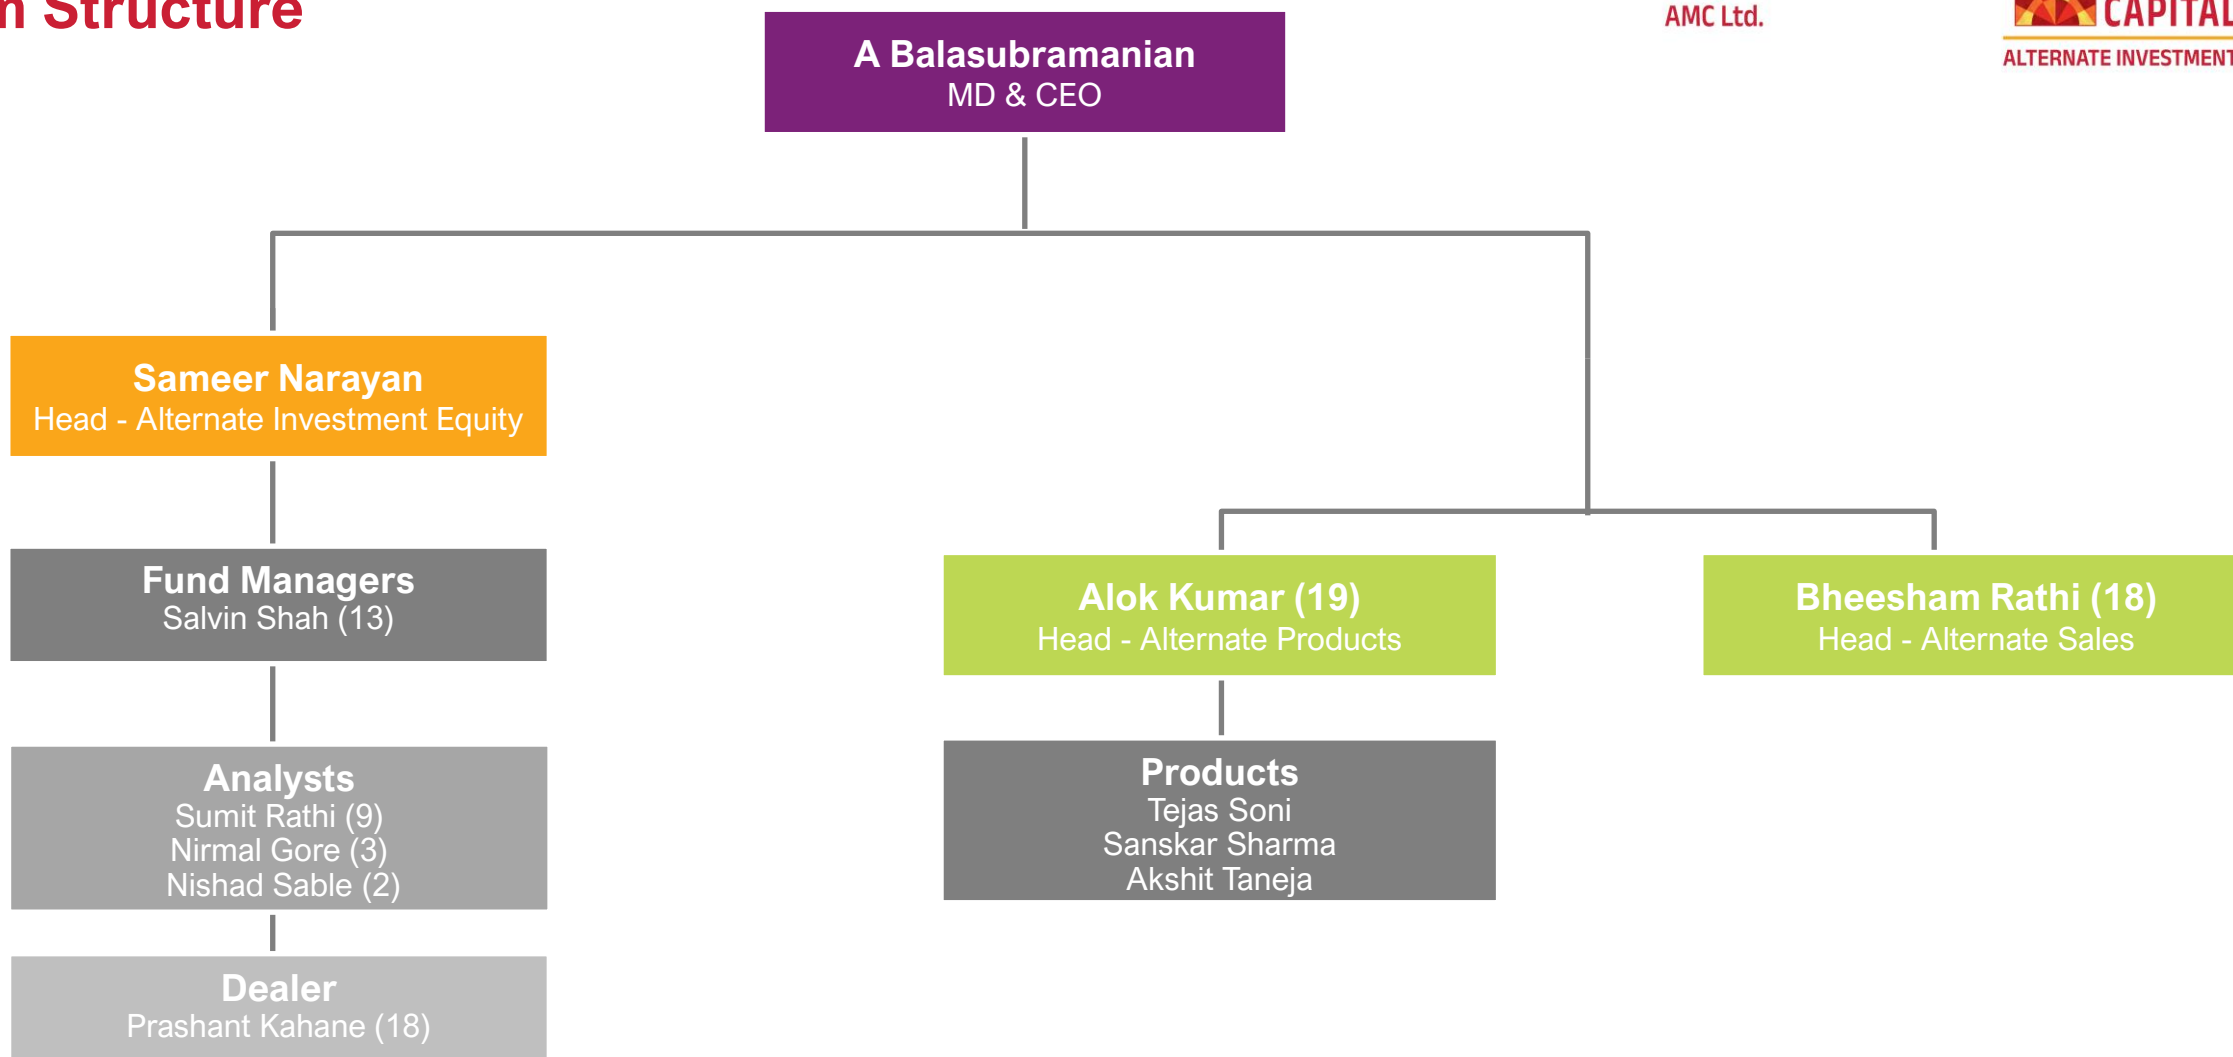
n Structure

AMC Ltd.

CAPITAL
ALTERNATE INVESTMENT

A Balasubramanian
MD & CEO

Sameer Narayan
Head - Alternate Investment Equity

Fund Managers
Salvin Shah (13)

Analysts
Sumit Rathi (9)
Nirmal Gore (3)
Nishad Sable (2)

Dealer
Prashant Kahane (18)

Alok Kumar (19)
Head - Alternate Products

Products
Tejas Soni
Sanskar Sharma
Akshit Taneja

Bheesham Rathi (18)
Head - Alternate Sales